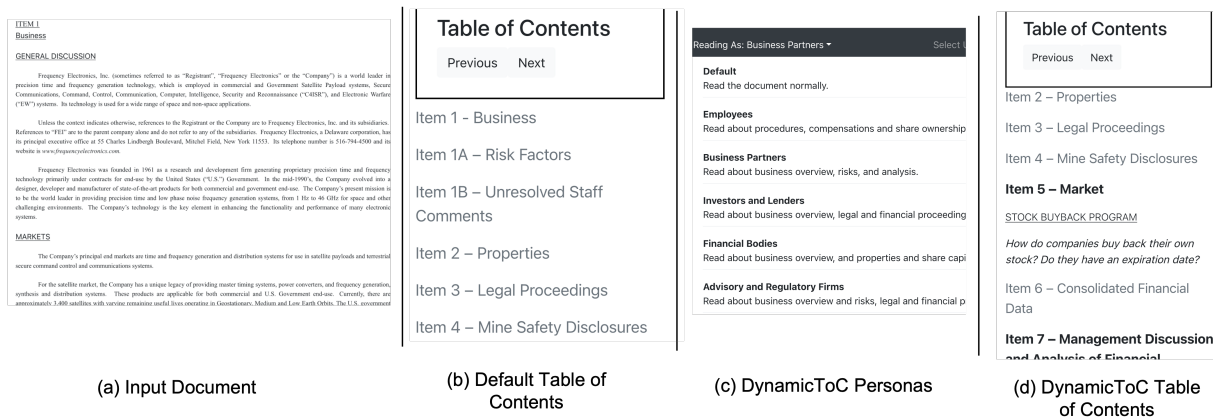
ITEM 1
Business

GENERAL DISCUSSION

Frequency Electronics, Inc. (sometimes referred to as "Registrant", "Frequency Electronics" or the "Company") is a world leader in precision time and frequency generation technology, which is employed in commercial and Government Satellite Payload systems, Secure Communications, Command, Control, Communication, Computer, Intelligence, Security and Reconnaissance ("C4ISR"), and Electronic Warfare ("EW") systems. Its technology is used for a wide range of space and non-space applications.

Unless the context indicates otherwise, references to the Registrant or the Company are to Frequency Electronics, Inc. and its subsidiaries. References to "FEI" are to the parent company alone and do not refer to any of the subsidiaries. Frequency Electronics, a Delaware corporation, has its principal executive office at 55 Charles Lindbergh Boulevard, Mitchel Field, New York 11553. Its telephone number is 516-794-4500 and its website is www.frequencyelectronics.com.

Frequency Electronics was founded in 1961 as a research and development firm generating proprietary precision time and frequency technology primarily under contracts for end-use by the United States ("U.S.") Government. In the mid-1990's, the Company evolved into a designer, developer and manufacturer of state-of-the-art products for both commercial and Government end-use. The Company's present mission is to be the world leader in providing precision time and low phase noise frequency generation systems, from 1 Hz to 46 GHz for space and other challenging environments. The Company's technology is the key element in enhancing the functionality and performance of many electronic systems.

MARKETS

The Company's principal end markets are time and frequency generation and distribution systems for use in satellite payloads and terrestrial secure command control and communications systems.

For the satellite market, the Company has a unique legacy of providing master timing systems, power converters, and frequency generation, synthesis and distribution systems. These products are applicable for both commercial and U.S. Government end-use. Currently, there are approximately 3,400 satellites with varying remaining useful lives operating in Geostationary, Medium and Low Earth Orbits. The U.S. government

Table of Contents
Previous Next

Item 1 - Business
Item 1A – Risk Factors
Item 1B – Unresolved Staff Comments
Item 2 – Properties
Item 3 – Legal Proceedings
Item 4 – Mine Safety Disclosures

Reading As: Business Partners ▾ Select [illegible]

Default
Read the document normally.

Employees
Read about procedures, compensations and share ownership

Business Partners
Read about business overview, risks, and analysis.

Investors and Lenders
Read about business overview, legal and financial proceeding

Financial Bodies
Read about business overview, and properties and share capi

Advisory and Regulatory Firms
Read about business overview and risks, legal and financial p

Table of Contents
Previous Next

Item 2 – Properties
Item 3 – Legal Proceedings
Item 4 – Mine Safety Disclosures
Item 5 – Market
STOCK BUYBACK PROGRAM
How do companies buy back their own stock? Do they have an expiration date?
Item 6 – Consolidated Financial Data
Item 7 – Management Discussion and Analysis of Financial

(a) Input Document

(b) Default Table of Contents

(c) DynamicToC Personas

(d) DynamicToC Table of Contents